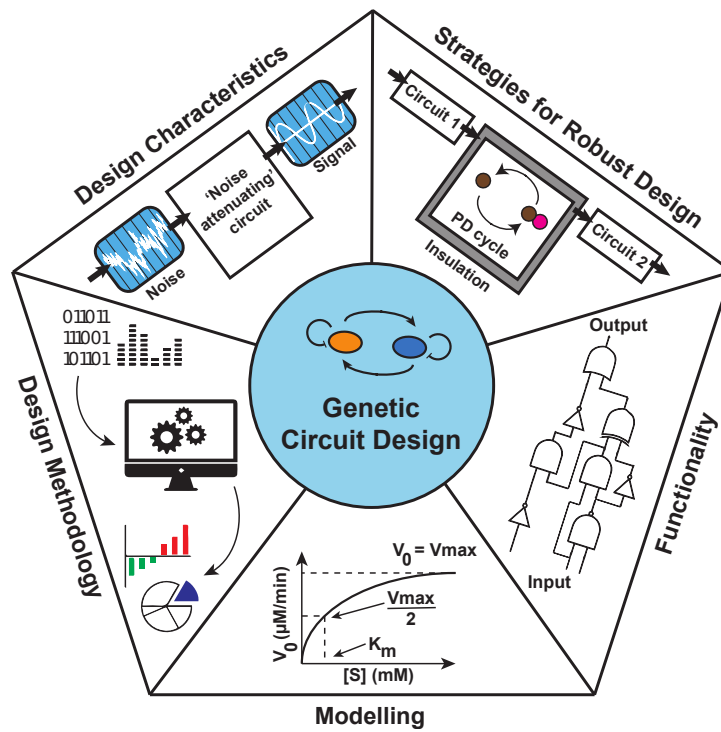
Design Characteristics

Noise

'Noise attenuating' circuit

Signal

Strategies for Robust Design

Circuit 1

PD cycle

Insulation

Circuit 2

Genetic Circuit Design

Design Methodology

011011
111001
101101

Functionality

Output

Input

Modelling

$V_0$ = Vmax

$\frac{Vmax}{2}$

$K_m$

$V_0$ (µM/min)

[S] (mM)